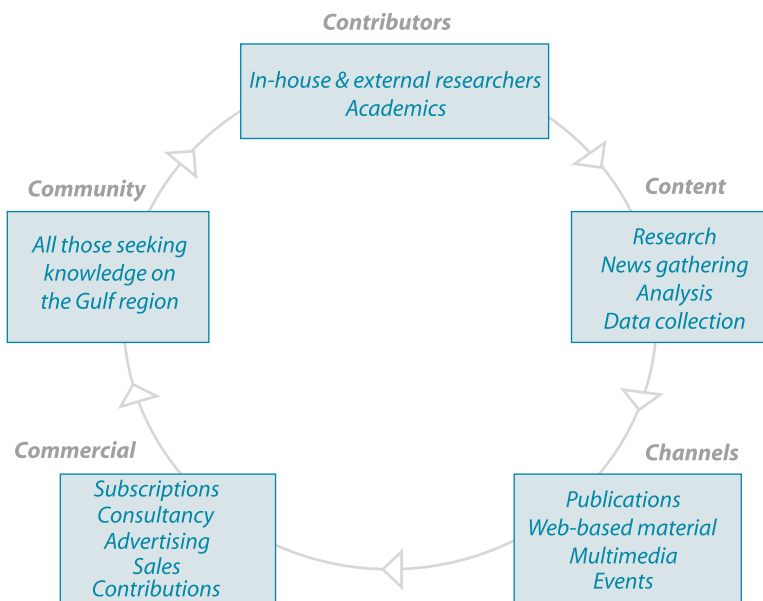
Contributors

In-house & external researchers
Academics

Content

Research
News gathering
Analysis
Data collection

Channels

Publications
Web-based material
Multimedia
Events

Commercial

Subscriptions
Consultancy
Advertising
Sales
Contributions

Community

All those seeking knowledge on the Gulf region